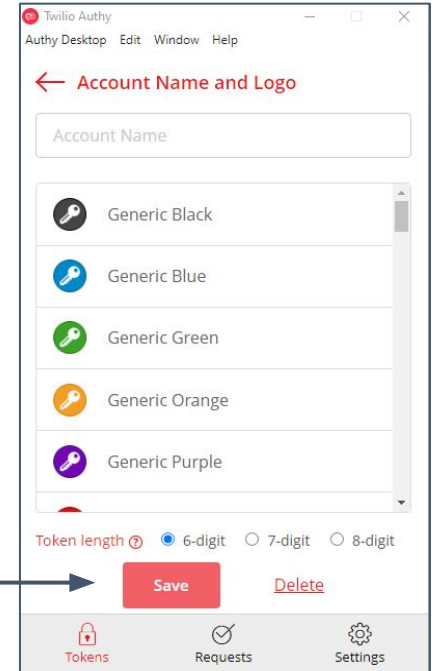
Twilio Authy

Authy Desktop Edit Window Help

Account Name and Logo

Account Name

Generic Black

Generic Blue

Generic Green

Generic Orange

Generic Purple

Token length ? 6-digit 7-digit 8-digit

Save

Delete

Tokens

Requests

Settings